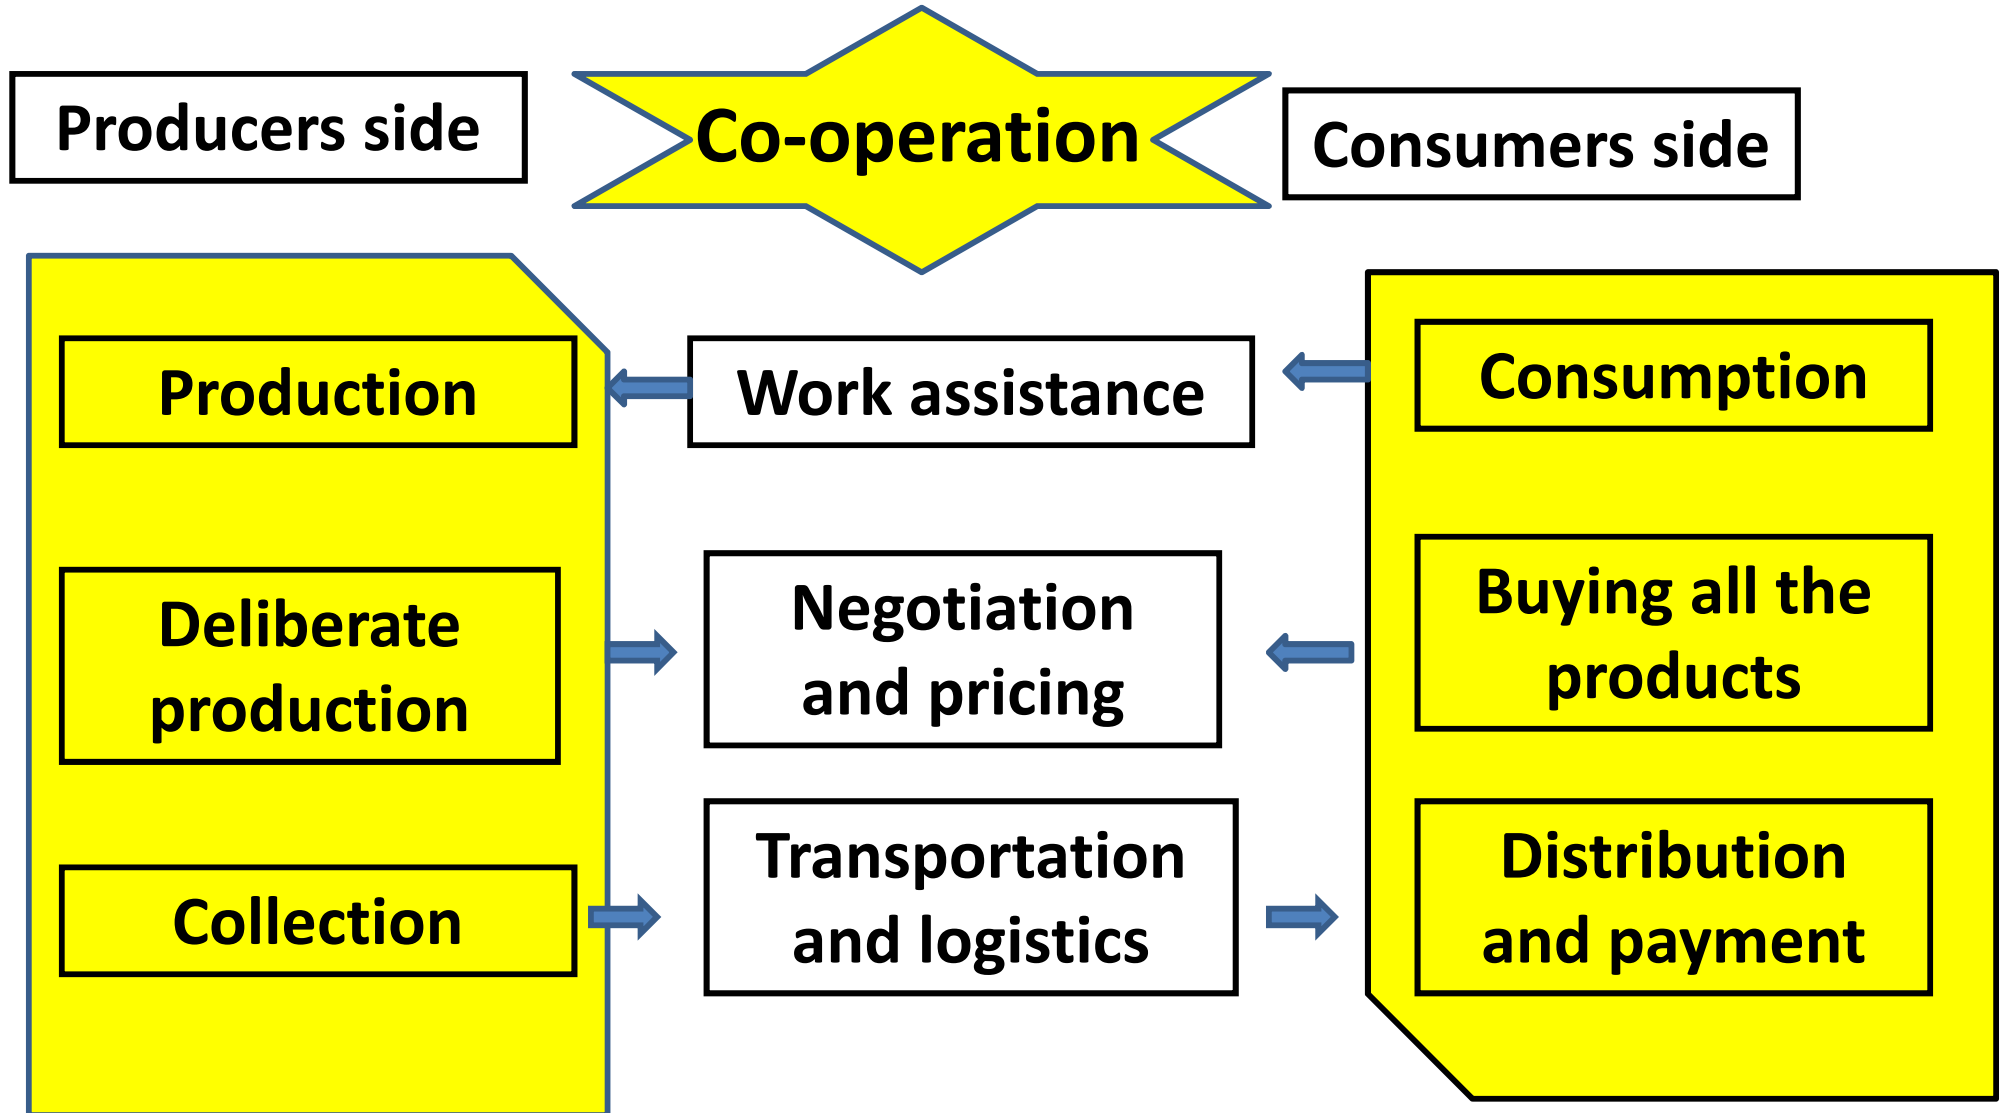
Producers side

Co-operation

Consumers side

Production

Work assistance

Consumption

Deliberate production

Negotiation and pricing

Buying all the products

Collection

Transportation and logistics

Distribution and payment